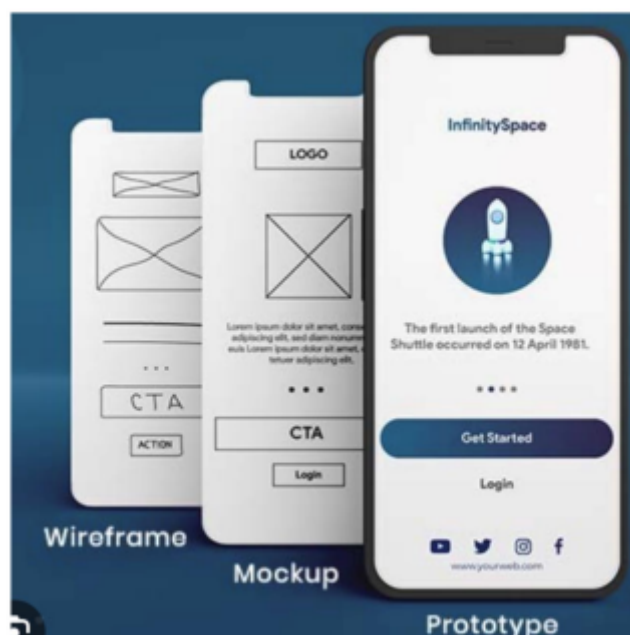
CTA

ACTION

Wireframe

LOGO

Lorem ipsum dolor sit amet, conse adipiscing elit, sed diam nonum euis Lorem ipsum dolor sit amet, c tetuer adipiscing elit.

CTA

Login

Mockup

InfinitySpace

The first launch of the Space Shuttle occurred on 12 April 1981.

Get Started

Login

www.yourweb.com

Prototype